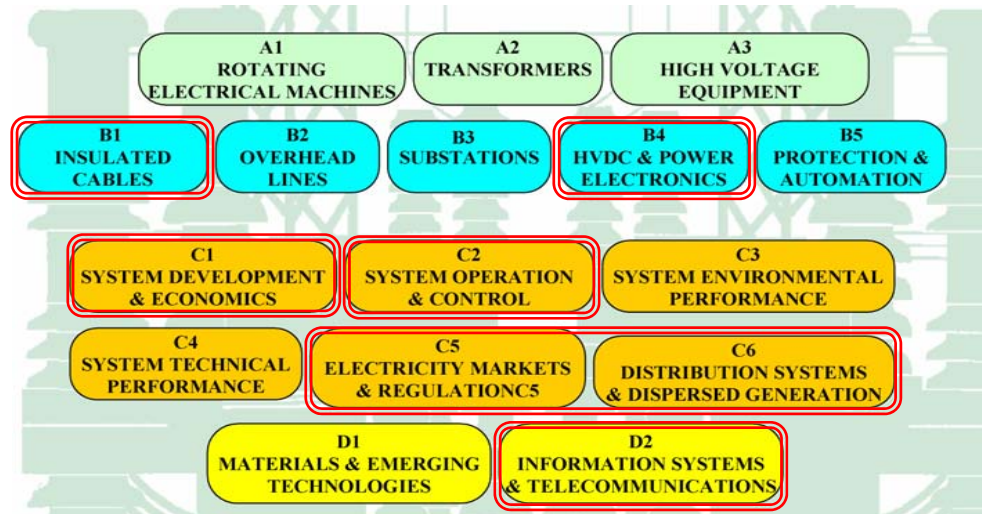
A1
ROTATING
ELECTRICAL MACHINES

A2
TRANSFORMERS

A3
HIGH VOLTAGE
EQUIPMENT

B1
INSULATED
CABLES

B2
OVERHEAD
LINES

B3
SUBSTATIONS

B4
HVDC & POWER
ELECTRONICS

B5
PROTECTION &
AUTOMATION

C1
SYSTEM DEVELOPMENT
& ECONOMICS

C2
SYSTEM OPERATION
& CONTROL

C3
SYSTEM ENVIRONMENTAL
PERFORMANCE

C4
SYSTEM TECHNICAL
PERFORMANCE

C5
ELECTRICITY MARKETS
& REGULATIONC5

C6
DISTRIBUTION SYSTEMS
& DISPERSED GENERATION

D1
MATERIALS & EMERGING
TECHNOLOGIES

D2
INFORMATION SYSTEMS
& TELECOMMUNICATIONS